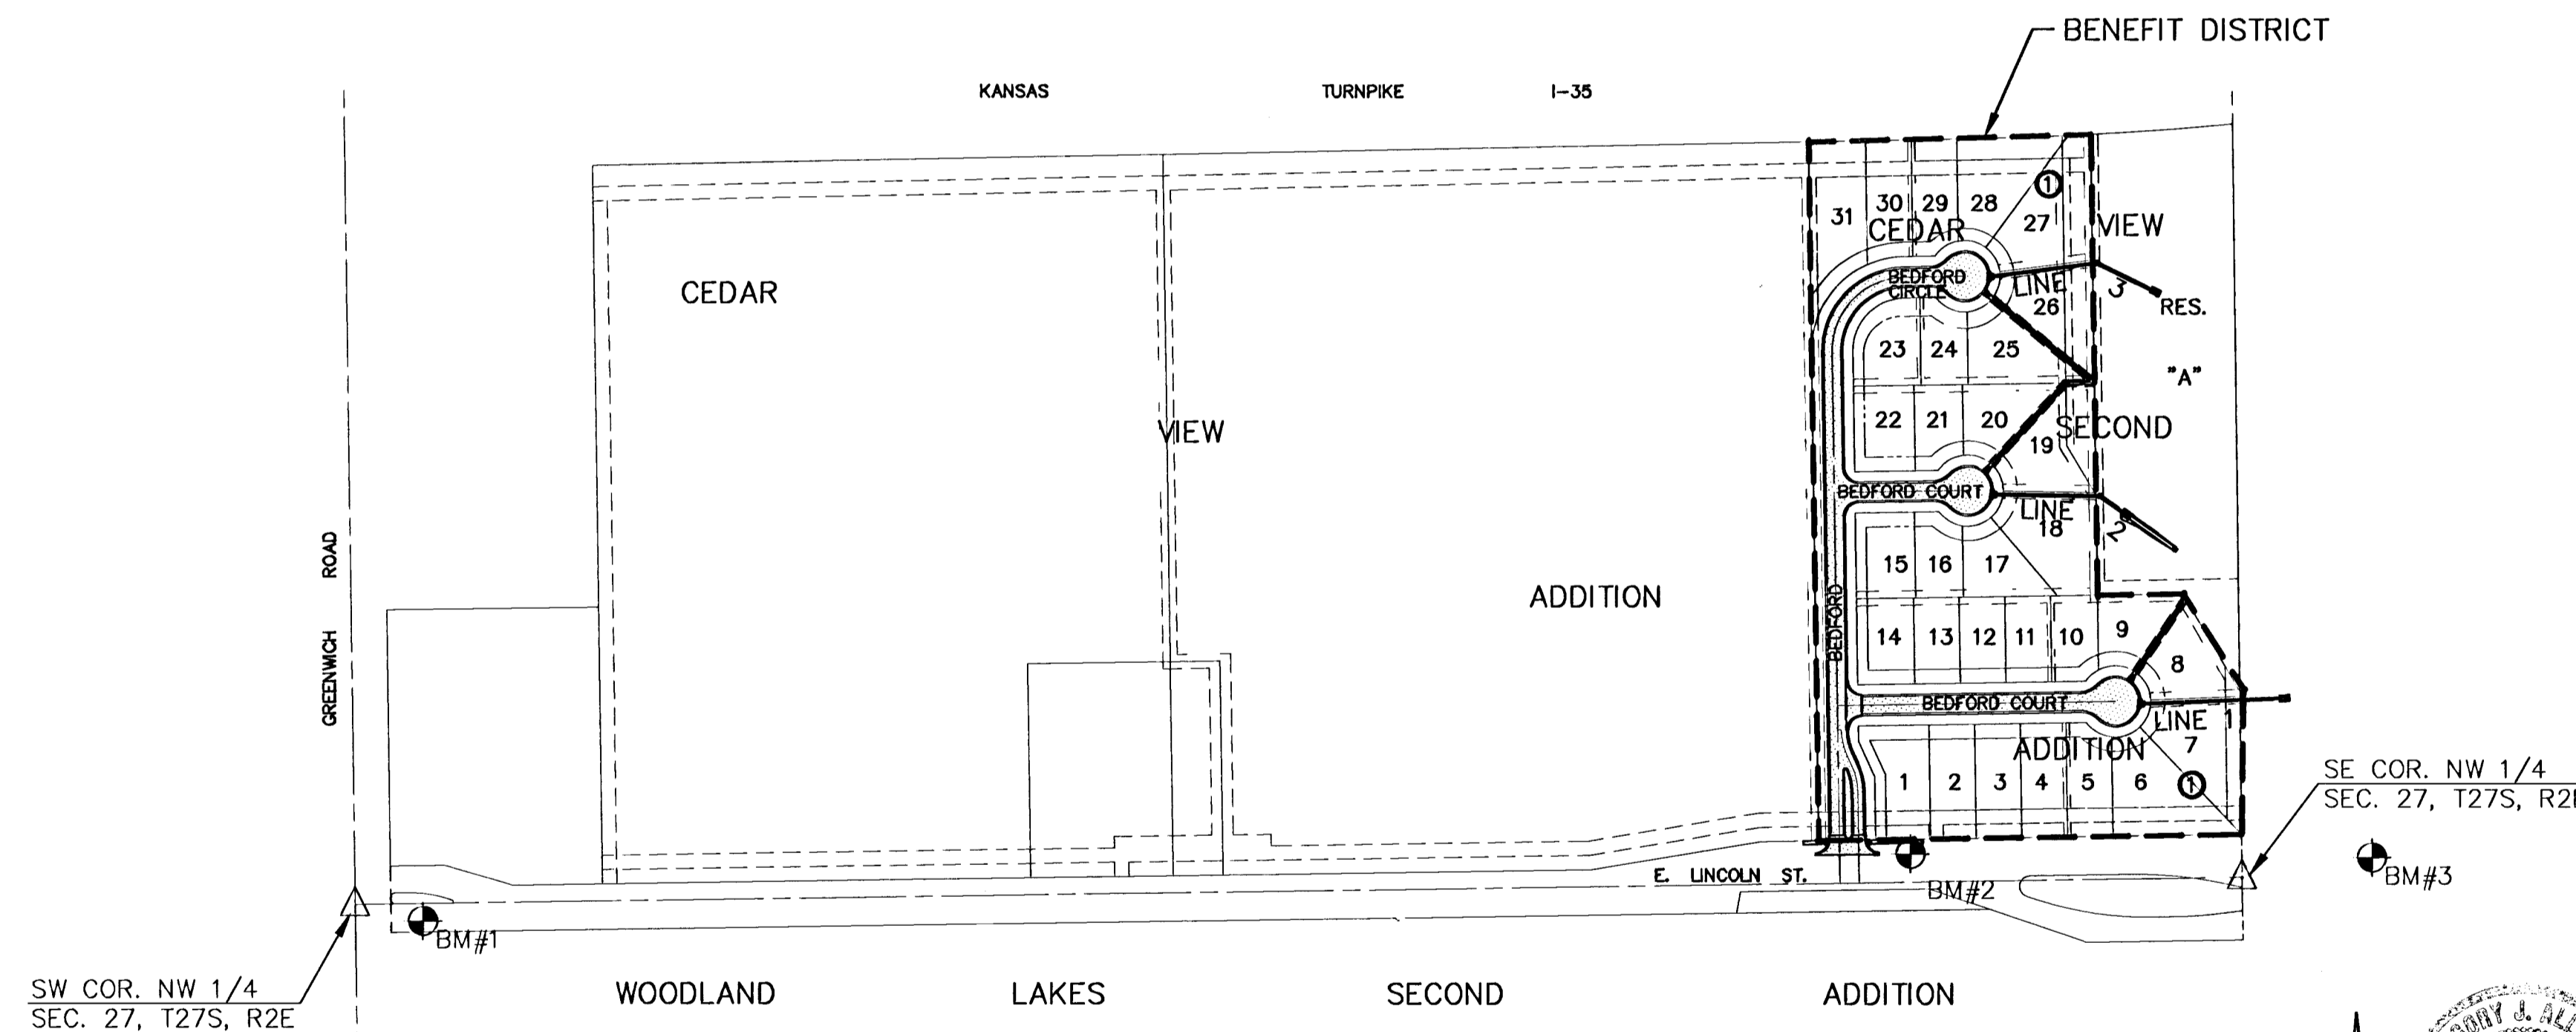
BENEFIT DISTRICT

KANSAS TURNPIKE I-35

CEDAR

VIEW

ADDITION

GREENWICH ROAD

31 30 29 28 27 ① CEDAR VIEW

BEDFORD CIRCLE LINE 26 3 RES.

23 24 25 "A"

22 21 20 19 SECOND

BEDFORD COURT LINE 18 2

15 16 17

BEDFORD

14 13 12 11 10 9 8

BEDFORD COURT LINE 1

ADDITION 7

1 2 3 4 5 6 ①

E. LINCOLN ST.

BM#1 BM#2 BM#3

SE COR. NW 1/4
SEC. 27, T27S, R2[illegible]

SW COR. NW 1/4
SEC. 27, T27S, R2E

WOODLAND LAKES SECOND ADDITION

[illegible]ORY J. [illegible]